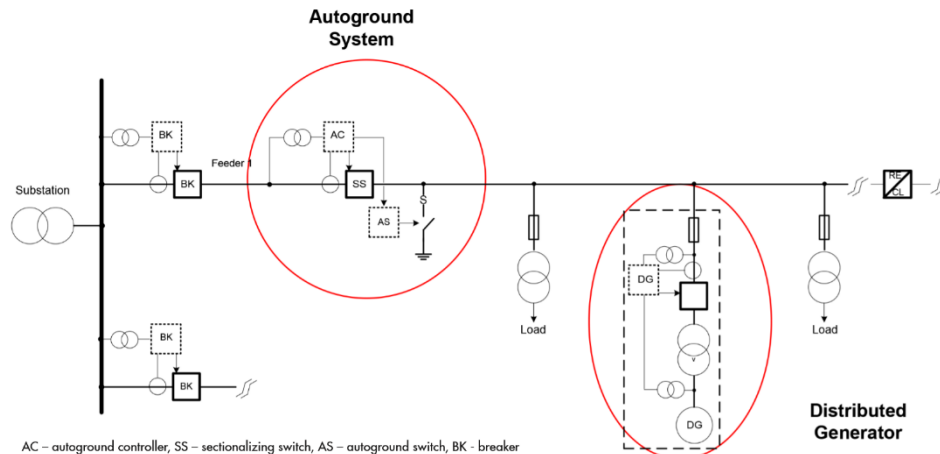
Autoground System

Substation

BK

BK

Feeder 1

AC

SS

S

AS

Load

DG

DG

Load

RE CL

BK

BK

Distributed Generator

AC – autoground controller, SS – sectionalizing switch, AS – autoground switch, BK - breaker